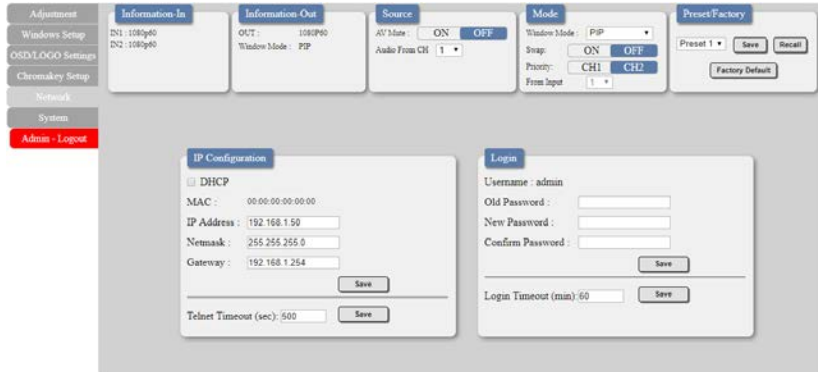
Adjustment
Windows Setup
OSD/LOGO Settings
Chromakey Setup
Network
System
Admin - Logout

Information-In
IN1 : 1080p60
IN2 : 1080p60

Information-Out
OUT : 1080P60
Window Mode : PIP

Source
AV Mute : ON OFF
Audio From CH 1

Mode
Window Mode : PIP
Swap: ON OFF
Priority: CH1 CH2
From Input 1

Preset/Factory
Preset 1 Save Recall
Factory Default

IP Configuration
DHCP
MAC : 00:00:00:00:00:00
IP Address : 192.168.1.50
Netmask : 255.255.255.0
Gateway : 192.168.1.254
Save
Telnet Timeout (sec): 500 Save

Login
Username : admin
Old Password :
New Password :
Confirm Password :
Save
Login Timeout (min): 60 Save